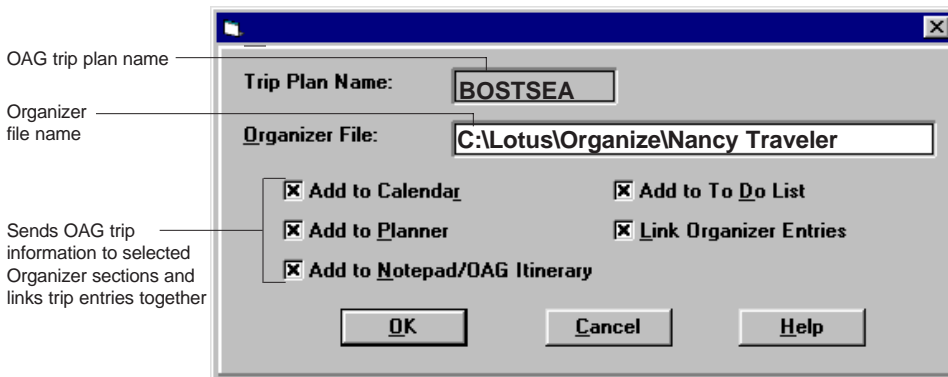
OAG trip plan name

Organizer file name

Sends OAG trip information to selected Organizer sections and links trip entries together

Trip Plan Name: BOSTSEA

Organizer File: C:\Lotus\Organize\Nancy Traveler

☒ Add to Calendar

☒ Add to To Do List

☒ Add to Planner

☒ Link Organizer Entries

☒ Add to Notepad/OAG Itinerary

OK

Cancel

Help